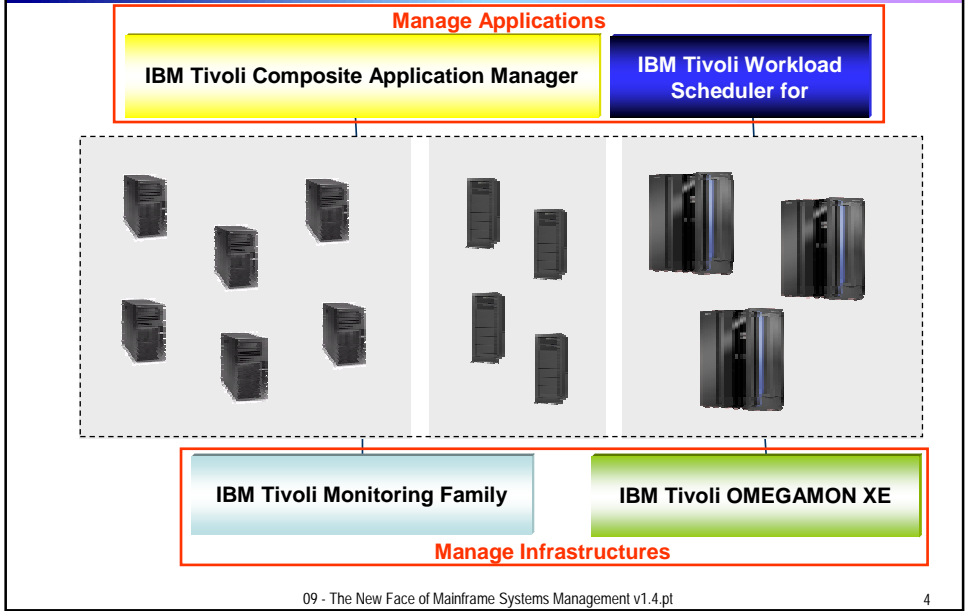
Manage Applications

IBM Tivoli Composite Application Manager

IBM Tivoli Workload Scheduler for

IBM Tivoli Monitoring Family

IBM Tivoli OMEGAMON XE

Manage Infrastructures

09 - The New Face of Mainframe Systems Management v1.4.pt

4